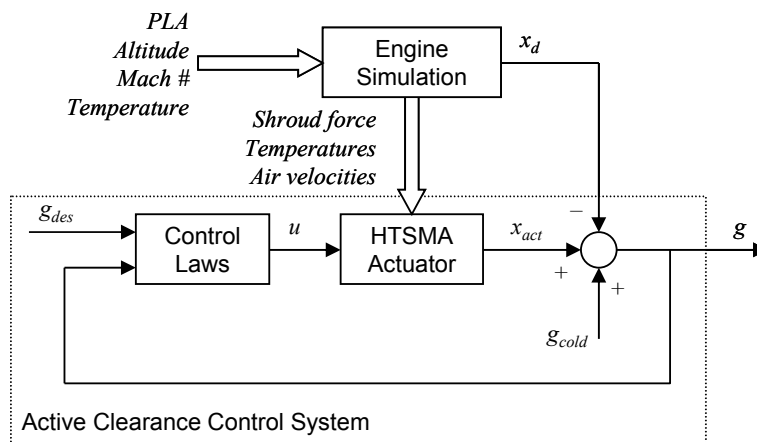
PLA
Altitude
Mach #
Temperature

Engine Simulation

$x_d$

Shroud force
Temperatures
Air velocities

$g_{des}$

Control Laws

$u$

HTSMA Actuator

$x_{act}$

$-$

$+$

$+$

$g$

$g_{cold}$

Active Clearance Control System